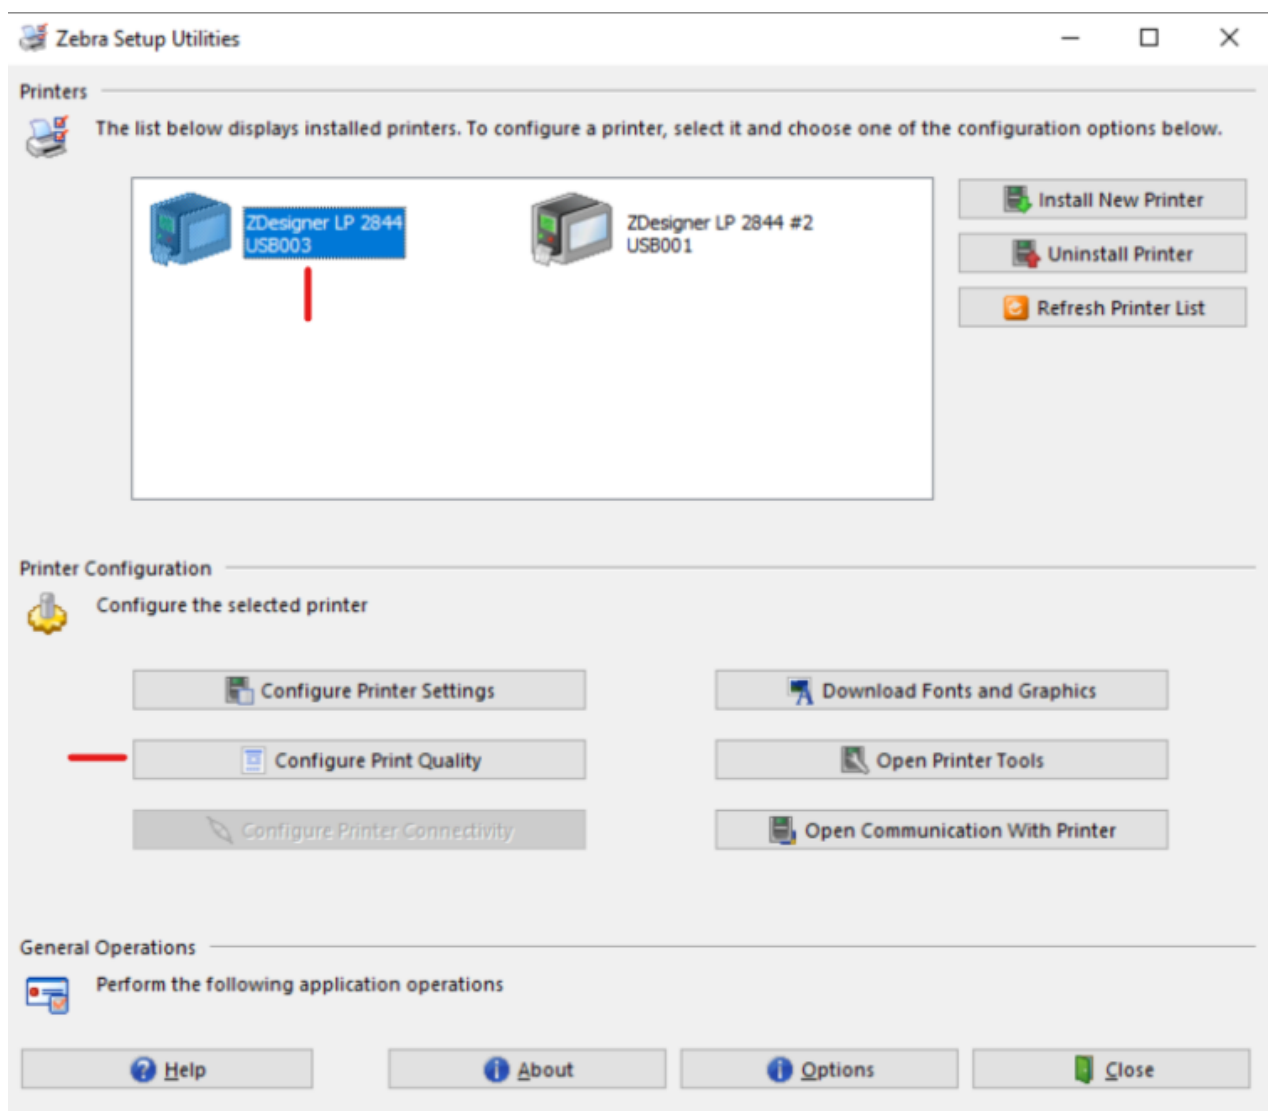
Zebra Setup Utilities

Printers

The list below displays installed printers. To configure a printer, select it and choose one of the configuration options below.

ZDesigner LP 2844
USB003

ZDesigner LP 2844 #2
USB001

Install New Printer

Uninstall Printer

Refresh Printer List

Printer Configuration

Configure the selected printer

Configure Printer Settings

Download Fonts and Graphics

Configure Print Quality

Open Printer Tools

Configure Printer Connectivity

Open Communication With Printer

General Operations

Perform the following application operations

Help

About

Options

Close